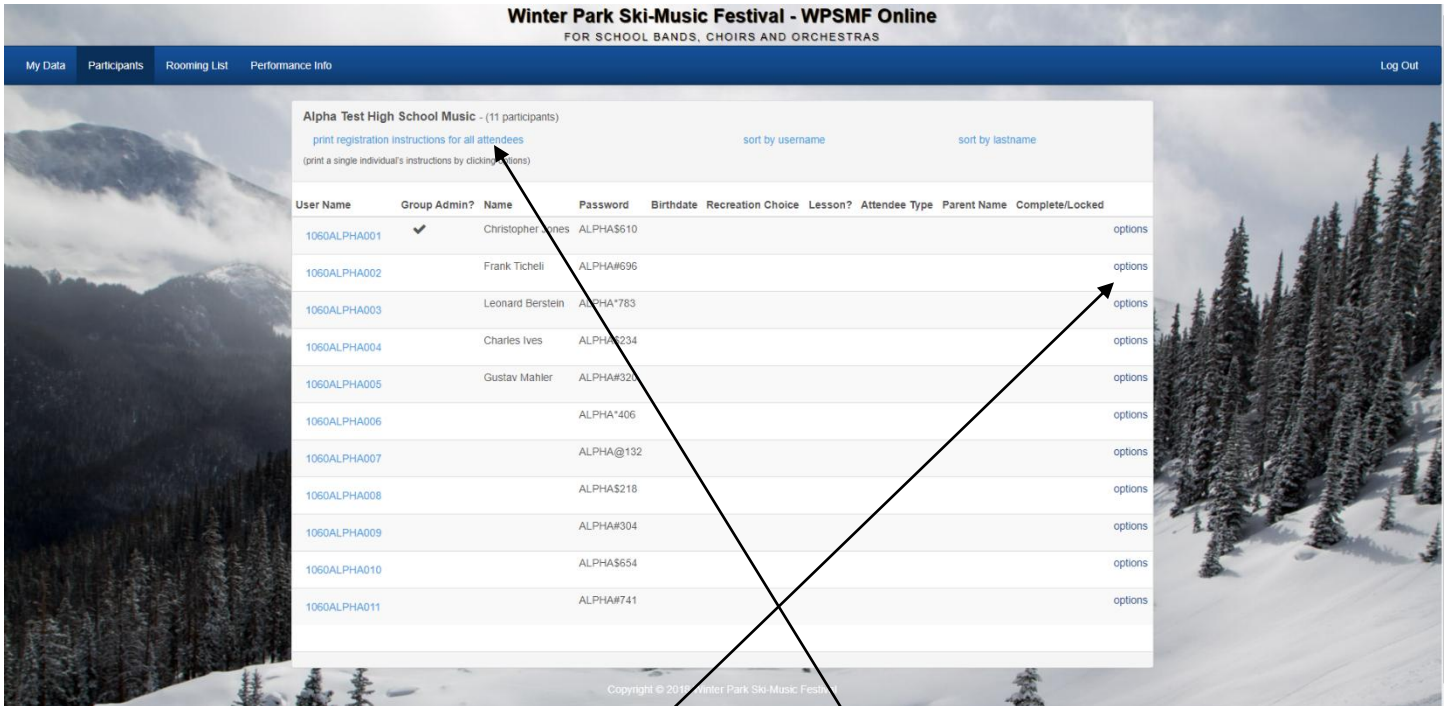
Winter Park Ski-Music Festival - WPSMF Online
FOR SCHOOL BANDS, CHOIRS AND ORCHESTRAS

My Data Participants Rooming List Performance Info Log Out

Alpha Test High School Music - (11 participants)

print registration instructions for all attendees sort by username sort by lastname

(print a single individual's instructions by clicking options)

| User Name | Group Admin? | Name | Password | Birthdate | Recreation Choice | Lesson? | Attendee Type | Parent Name | Complete/Locked | |
|---|---|---|---|---|---|---|---|---|---|---|
| 1060ALPHA001 | ✔ | Christopher Jones | ALPHA$610 | | | | | | | options |
| 1060ALPHA002 | | Frank Ticheli | ALPHA#696 | | | | | | | options |
| 1060ALPHA003 | | Leonard Berstein | ALPHA*783 | | | | | | | options |
| 1060ALPHA004 | | Charles Ives | ALPHA$234 | | | | | | | options |
| 1060ALPHA005 | | Gustav Mahler | ALPHA#320 | | | | | | | options |
| 1060ALPHA006 | | | ALPHA*406 | | | | | | | options |
| 1060ALPHA007 | | | ALPHA@132 | | | | | | | options |
| 1060ALPHA008 | | | ALPHA$218 | | | | | | | options |
| 1060ALPHA009 | | | ALPHA#304 | | | | | | | options |
| 1060ALPHA010 | | | ALPHA$654 | | | | | | | options |
| 1060ALPHA011 | | | ALPHA#741 | | | | | | | options |

Copyright © 2018 Winter Park Ski-Music Festival